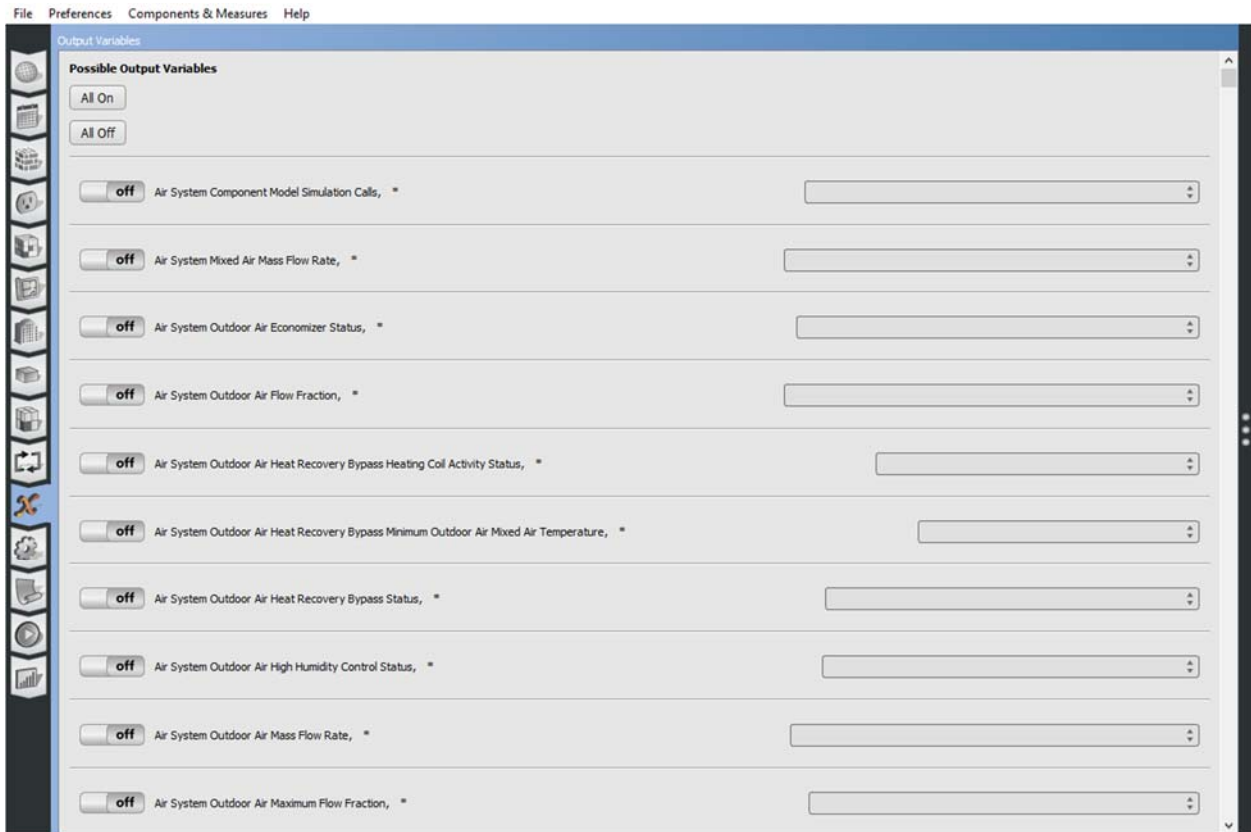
File Preferences Components & Measures Help

Output Variables

Possible Output Variables

All On

All Off

off Air System Component Model Simulation Calls, *

off Air System Mixed Air Mass Flow Rate, *

off Air System Outdoor Air Economizer Status, *

off Air System Outdoor Air Flow Fraction, *

off Air System Outdoor Air Heat Recovery Bypass Heating Coil Activity Status, *

off Air System Outdoor Air Heat Recovery Bypass Minimum Outdoor Air Mixed Air Temperature, *

off Air System Outdoor Air Heat Recovery Bypass Status, *

off Air System Outdoor Air High Humidity Control Status, *

off Air System Outdoor Air Mass Flow Rate, *

off Air System Outdoor Air Maximum Flow Fraction, *